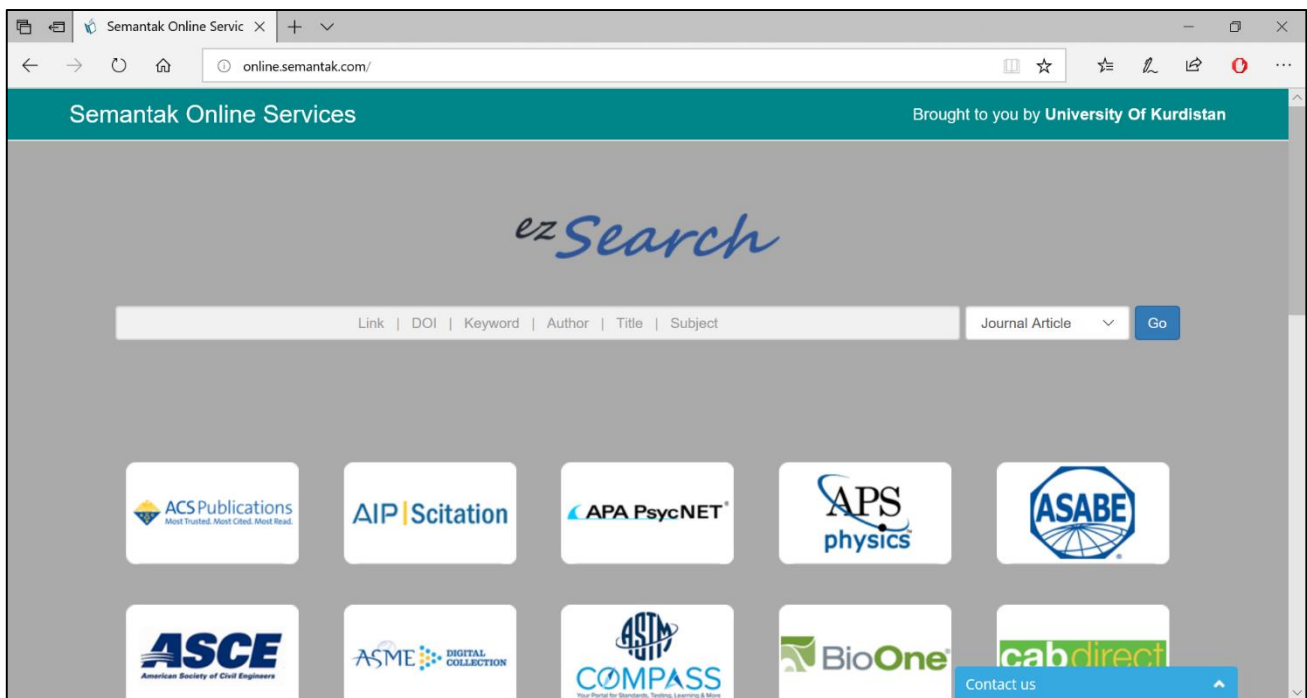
Semantak Online Servic ×

online.semantak.com/

Semantak Online Services

Brought to you by **University Of Kurdistan**

ez Search

Link | DOI | Keyword | Author | Title | Subject

Journal Article

Go

ACS Publications
Most Trusted. Most Cited. Most Read.

AIP | Scitation

APA PsycNET

APS physics

ASABE

ASCE
American Society of Civil Engineers

ASME DIGITAL COLLECTION

ASTM
COMPASS
Your Portal for Standards, Testing, Learning & More

BioOne

cabdirect

Contact us